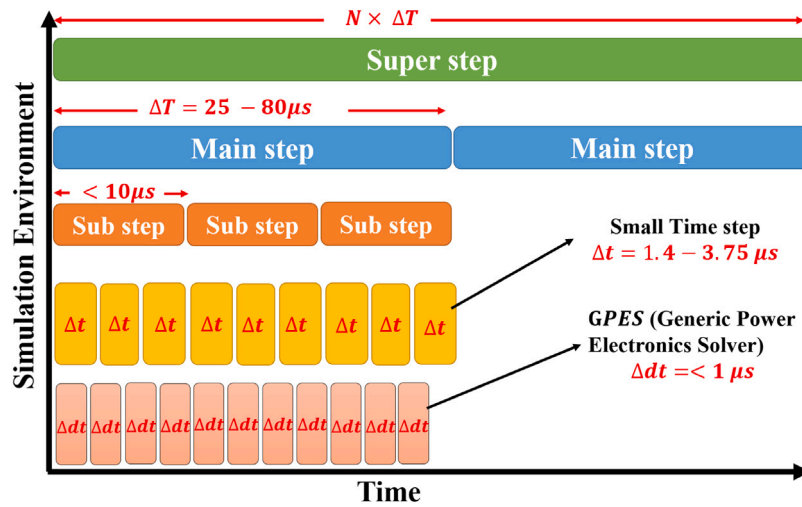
$N \times \Delta T$

Super step

$\Delta T = 25 - 80 \mu s$

Main step

Main step

$< 10 \mu s$

Sub step

Sub step

Sub step

Small Time step
$\Delta t = 1.4 - 3.75 \mu s$

$\Delta t$ $\Delta t$ $\Delta t$ $\Delta t$ $\Delta t$ $\Delta t$ $\Delta t$ $\Delta t$ $\Delta t$

G$PES$ (Generic Power Electronics Solver)
$\Delta dt =< 1 \mu s$

$\Delta dt$ $\Delta dt$ $\Delta dt$ $\Delta dt$ $\Delta dt$ $\Delta dt$ $\Delta dt$ $\Delta dt$ $\Delta dt$ $\Delta dt$ $\Delta dt$

Simulation Environment

Time